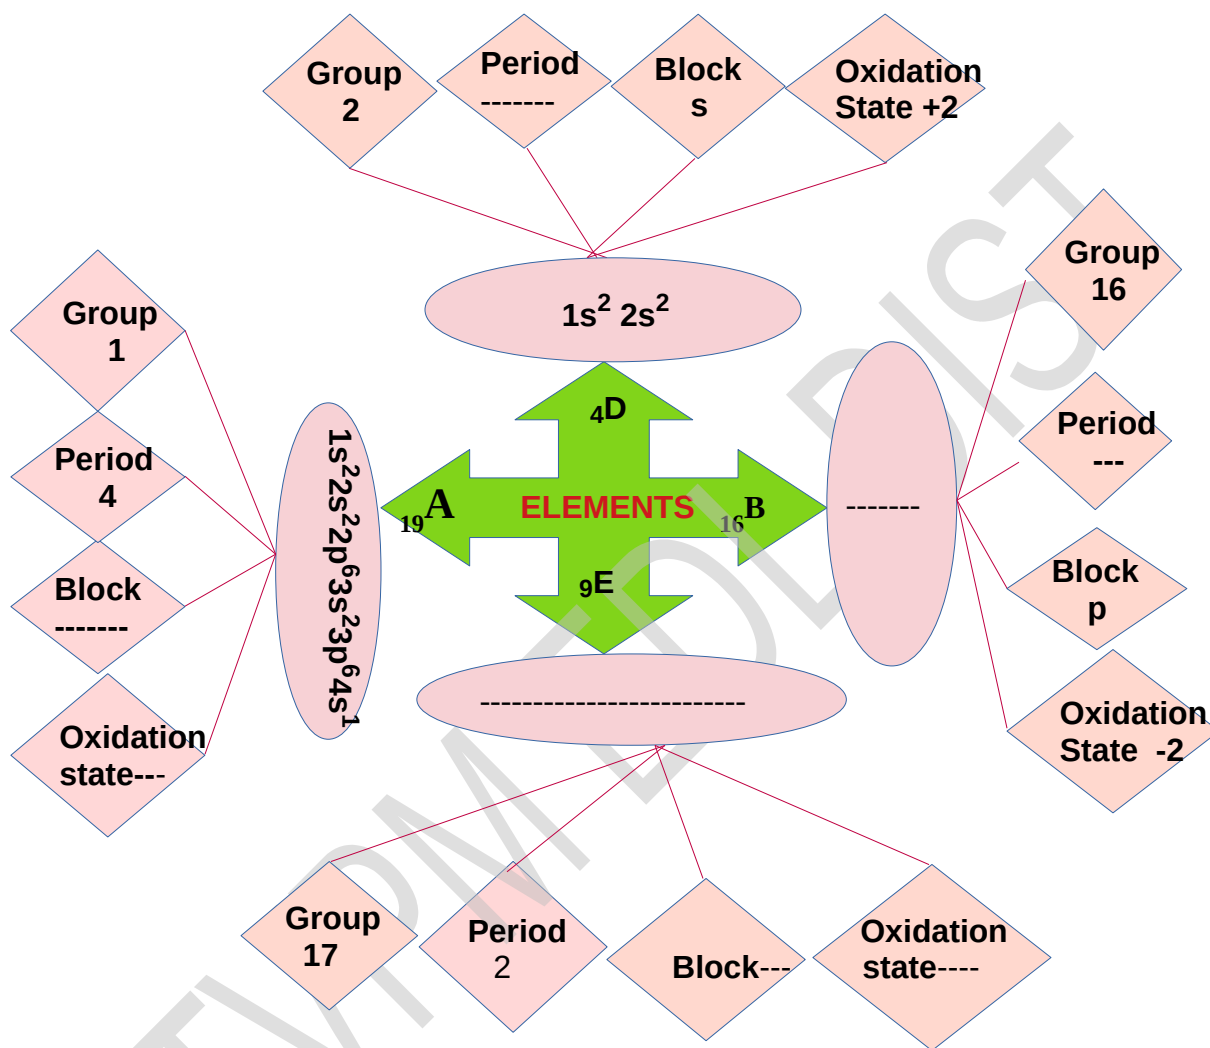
Group 2

Period -------

Block s

Oxidation State +2

$1s^2\ 2s^2$

Group 16

Period ---

Block p

Oxidation State -2

-------

Group 1

Period 4

Block -------

Oxidation state---

$1s^2 2s^2 2p^6 3s^2 3p^6 4s^1$

$_4$D

$_{19}$A

ELEMENTS

$_{16}$B

$_9$E

------------------------

Group 17

Period 2

Block---

Oxidation state----

EVPM EDUDIST